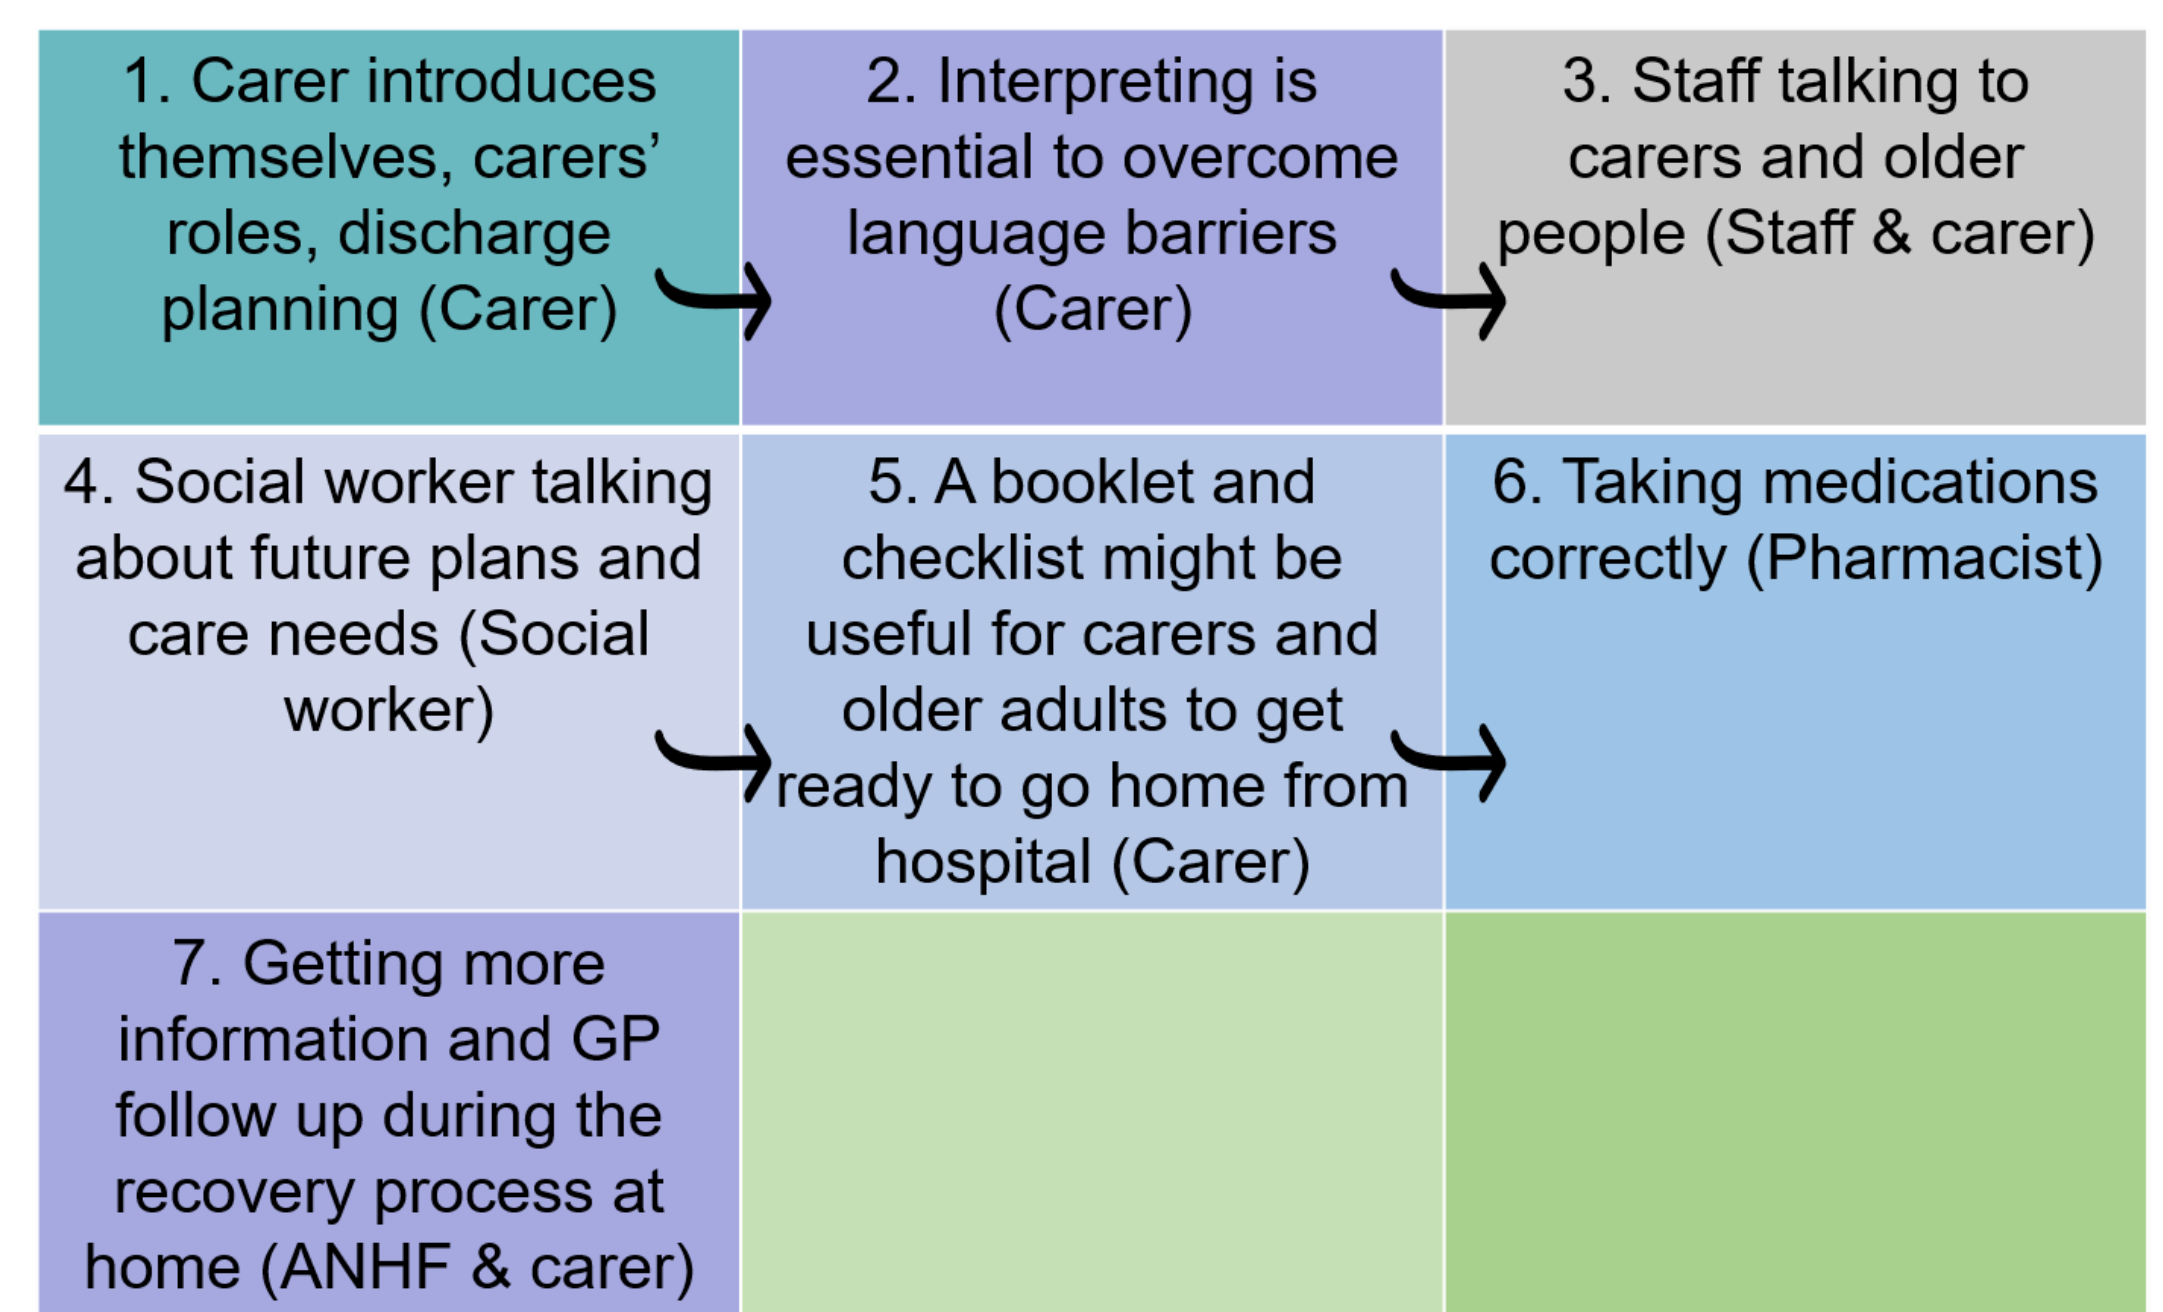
| | | |
|---|---|---|
| 1. Carer introduces themselves, carers' roles, discharge planning (Carer) | 2. Interpreting is essential to overcome language barriers (Carer) | 3. Staff talking to carers and older people (Staff & carer) |
| 4. Social worker talking about future plans and care needs (Social worker) | 5. A booklet and checklist might be useful for carers and older adults to get ready to go home from hospital (Carer) | 6. Taking medications correctly (Pharmacist) |
| 7. Getting more information and GP follow up during the recovery process at home (ANHF & carer) | | |